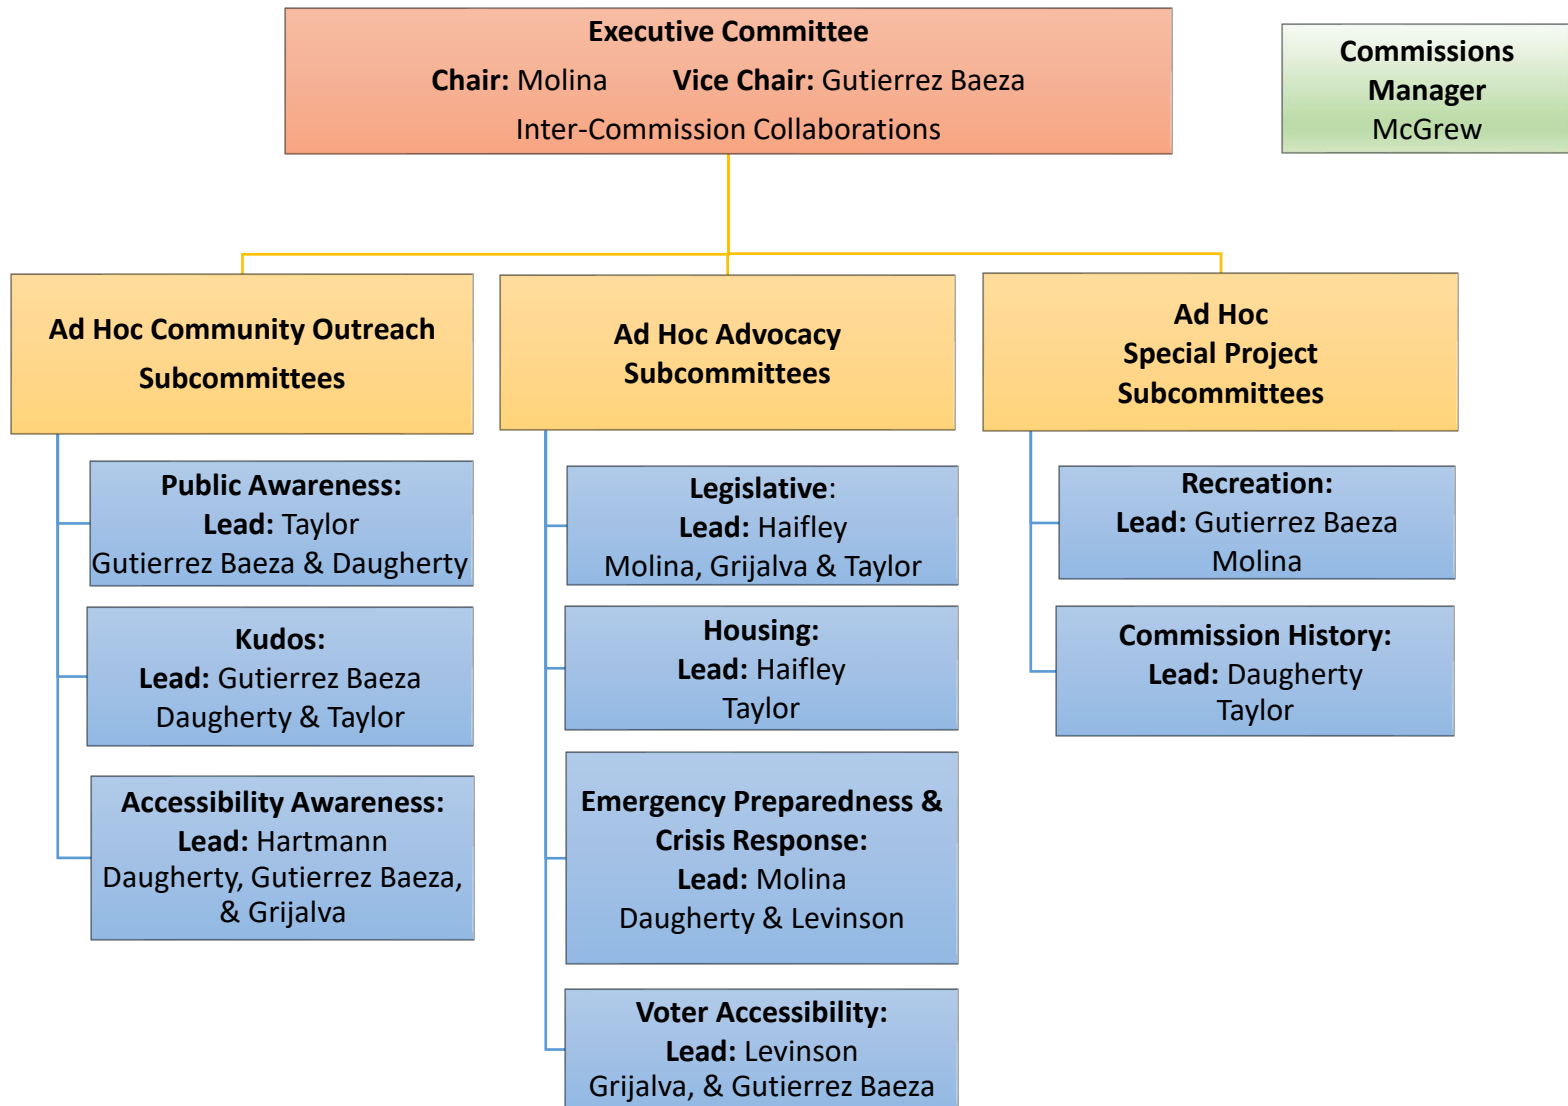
Executive Committee
Chair: Molina Vice Chair: Gutierrez Baeza
Inter-Commission Collaborations

Commissions Manager
McGrew

Ad Hoc Community Outreach Subcommittees

Public Awareness:
Lead: Taylor
Gutierrez Baeza & Daugherty

Kudos:
Lead: Gutierrez Baeza
Daugherty & Taylor

Accessibility Awareness:
Lead: Hartmann
Daugherty, Gutierrez Baeza, & Grijalva

Ad Hoc Advocacy Subcommittees

Legislative:
Lead: Haifley
Molina, Grijalva & Taylor

Housing:
Lead: Haifley
Taylor

Emergency Preparedness & Crisis Response:
Lead: Molina
Daugherty & Levinson

Voter Accessibility:
Lead: Levinson
Grijalva, & Gutierrez Baeza

Ad Hoc Special Project Subcommittees

Recreation:
Lead: Gutierrez Baeza
Molina

Commission History:
Lead: Daugherty
Taylor